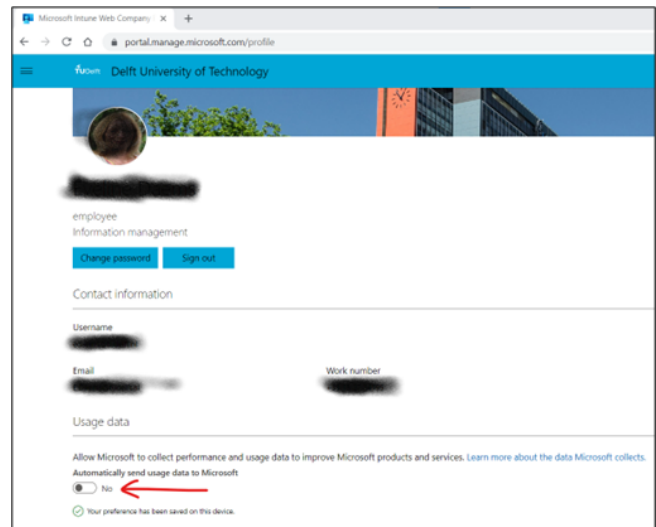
Microsoft Intune Web Company ×
+
portal.manage.microsoft.com/profile
TU Delft Delft University of Technology
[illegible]
employee
Information management
Change password
Sign out
Contact information
Username
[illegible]
Email
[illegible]
Work number
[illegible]
Usage data
Allow Microsoft to collect performance and usage data to improve Microsoft products and services. Learn more about the data Microsoft collects.
Automatically send usage data to Microsoft
No
Your preference has been saved on this device.